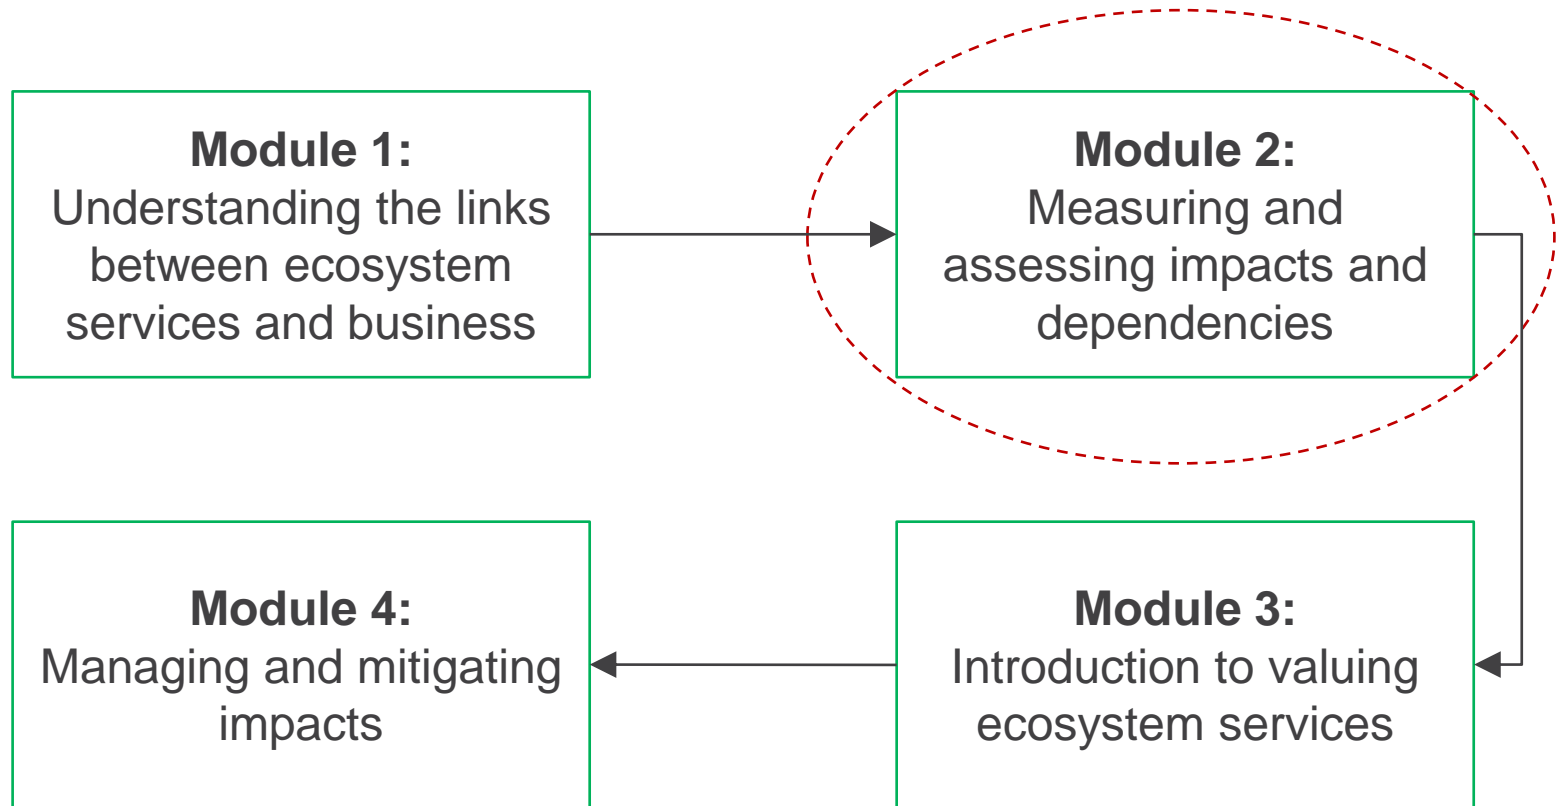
Module 1:
Understanding the links between ecosystem services and business

Module 2:
Measuring and assessing impacts and dependencies

Module 3:
Introduction to valuing ecosystem services

Module 4:
Managing and mitigating impacts